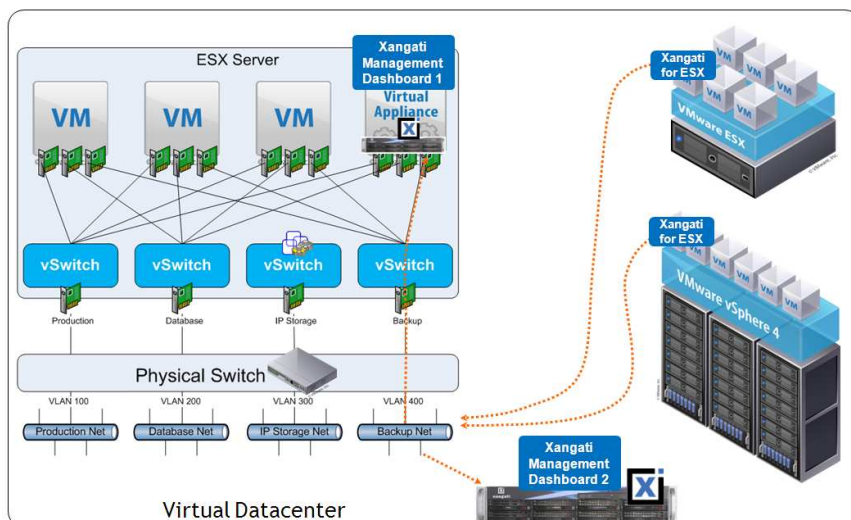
ESX Server

Xangati Management Dashboard 1

VM

VM

VM

Virtual Appliance

X

vSwitch

vSwitch

vSwitch

vSwitch

Production

Database

IP Storage

Backup

Physical Switch

VLAN 100

VLAN 200

VLAN 300

VLAN 400

Production Net

Database Net

IP Storage Net

Backup Net

Virtual Datacenter

Xangati for ESX

VM VM VM VM VM VM

VMware ESX

Xangati for ESX

VMware vSphere 4

Xangati Management Dashboard 2

Xi